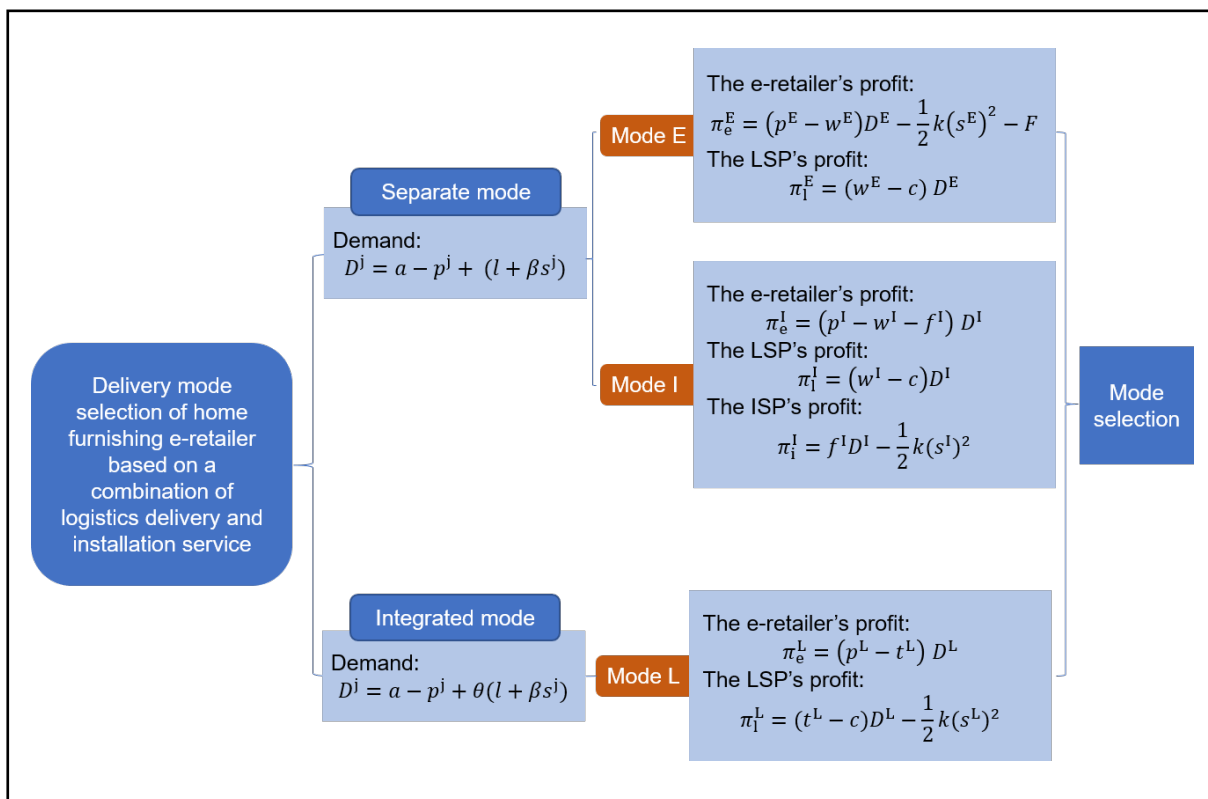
Delivery mode selection of home furnishing e-retailer based on a combination of logistics delivery and installation service

Separate mode

Demand:
$D^{j} = a - p^{j} + (l + \beta s^{j})$

Mode E

The e-retailer's profit:
$\pi_{e}^{E} = (p^{E} - w^{E})D^{E} - \frac{1}{2}k(s^{E})^{2} - F$
The LSP's profit:
$\pi_{l}^{E} = (w^{E} - c)\, D^{E}$

Mode I

The e-retailer's profit:
$\pi_{e}^{I} = (p^{I} - w^{I} - f^{I})\, D^{I}$
The LSP's profit:
$\pi_{l}^{I} = (w^{I} - c)D^{I}$
The ISP's profit:
$\pi_{i}^{I} = f^{I}D^{I} - \frac{1}{2}k(s^{I})^{2}$

Integrated mode

Demand:
$D^{j} = a - p^{j} + \theta(l + \beta s^{j})$

Mode L

The e-retailer's profit:
$\pi_{e}^{L} = (p^{L} - t^{L})\, D^{L}$
The LSP's profit:
$\pi_{l}^{L} = (t^{L} - c)D^{L} - \frac{1}{2}k(s^{L})^{2}$

Mode selection